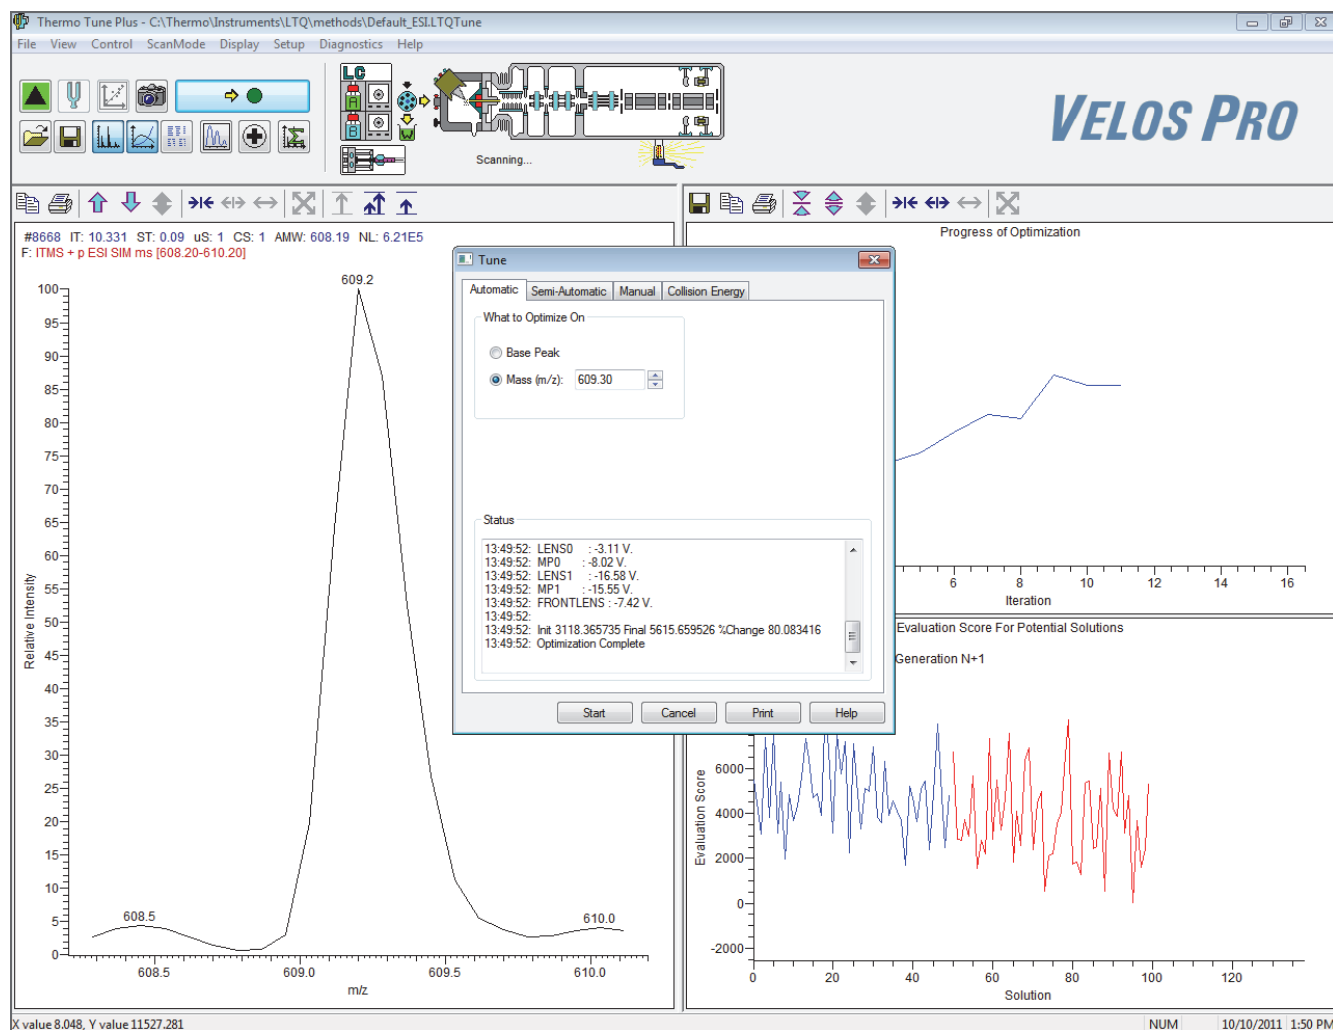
Thermo Tune Plus - C:\Thermo\Instruments\LTQ\methods\Default_ESI.LTQTune

File View Control ScanMode Display Setup Diagnostics Help

LC

A

B

W

Scanning...

VELOS PRO

#8668 IT: 10.331 ST: 0.09 uS: 1 CS: 1 AMW: 608.19 NL: 6.21E5
F: ITMS + p ESI SIM ms [608.20-610.20]

609.2

100
95
90
85
80
75
70
65
60
55
50
45
40
35
30
25
20
15
10
5
0

Relative Intensity

608.5

610.0

608.5 609.0 609.5 610.0

m/z

Progress of Optimization

6 8 10 12 14 16

Iteration

Evaluation Score For Potential Solutions

Generation N+1

6000
4000
2000
0
-2000

Evaluation Score

0 20 40 60 80 100 120

Solution

Tune

Automatic | Semi-Automatic | Manual | Collision Energy

What to Optimize On

Base Peak

Mass (m/z): 609.30

Status

13:49:52: LENS0 : -3.11 V.
13:49:52: MP0 : -8.02 V.
13:49:52: LENS1 : -16.58 V.
13:49:52: MP1 : -15.55 V.
13:49:52: FRONTLENS : -7.42 V.
13:49:52:
13:49:52: Init 3118.365735 Final 5615.659526 %Change 80.083416
13:49:52: Optimization Complete

Start Cancel Print Help

X value 8.048, Y value 11527.281

NUM 10/10/2011 1:50 PM